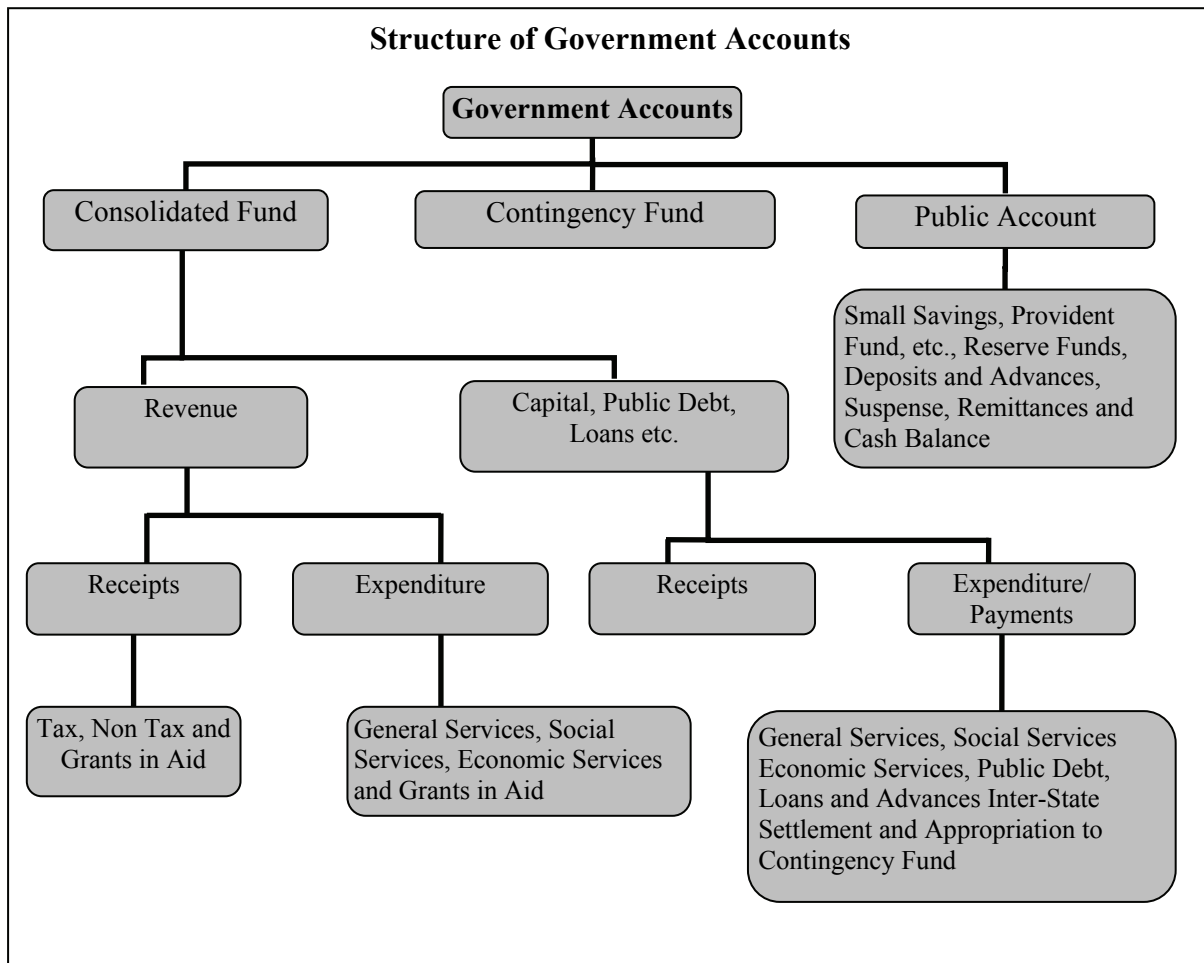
Structure of Government Accounts

Government Accounts

Consolidated Fund

Contingency Fund

Public Account

Small Savings, Provident Fund, etc., Reserve Funds, Deposits and Advances, Suspense, Remittances and Cash Balance

Revenue

Capital, Public Debt, Loans etc.

Receipts

Expenditure

Receipts

Expenditure/ Payments

Tax, Non Tax and Grants in Aid

General Services, Social Services, Economic Services and Grants in Aid

General Services, Social Services Economic Services, Public Debt, Loans and Advances Inter-State Settlement and Appropriation to Contingency Fund